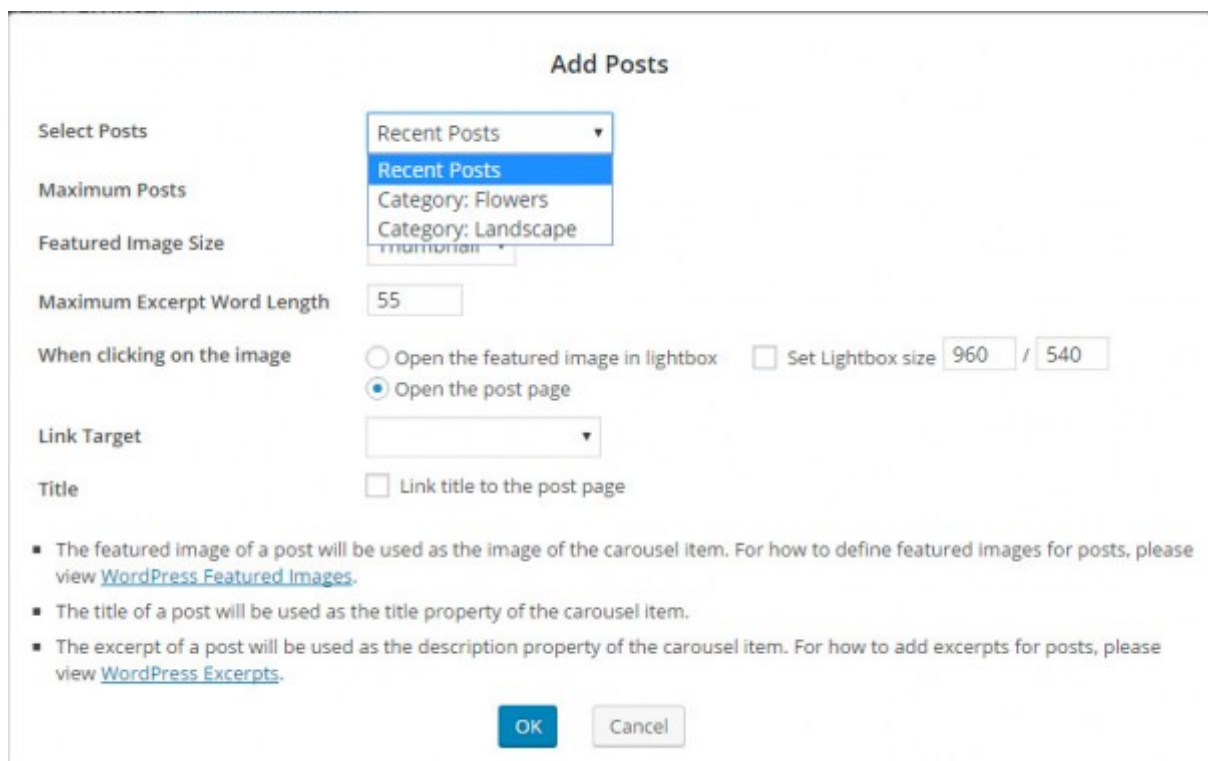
Add Posts

Select Posts

Recent Posts

Recent Posts
Category: Flowers
Category: Landscape

Maximum Posts

Featured Image Size

Thumbnail

Maximum Excerpt Word Length

55

When clicking on the image

Open the featured image in lightbox

Set Lightbox size 960 / 540

Open the post page

Link Target

Title

Link title to the post page

- The featured image of a post will be used as the image of the carousel item. For how to define featured images for posts, please view WordPress Featured Images.
- The title of a post will be used as the title property of the carousel item.
- The excerpt of a post will be used as the description property of the carousel item. For how to add excerpts for posts, please view WordPress Excerpts.

OK

Cancel